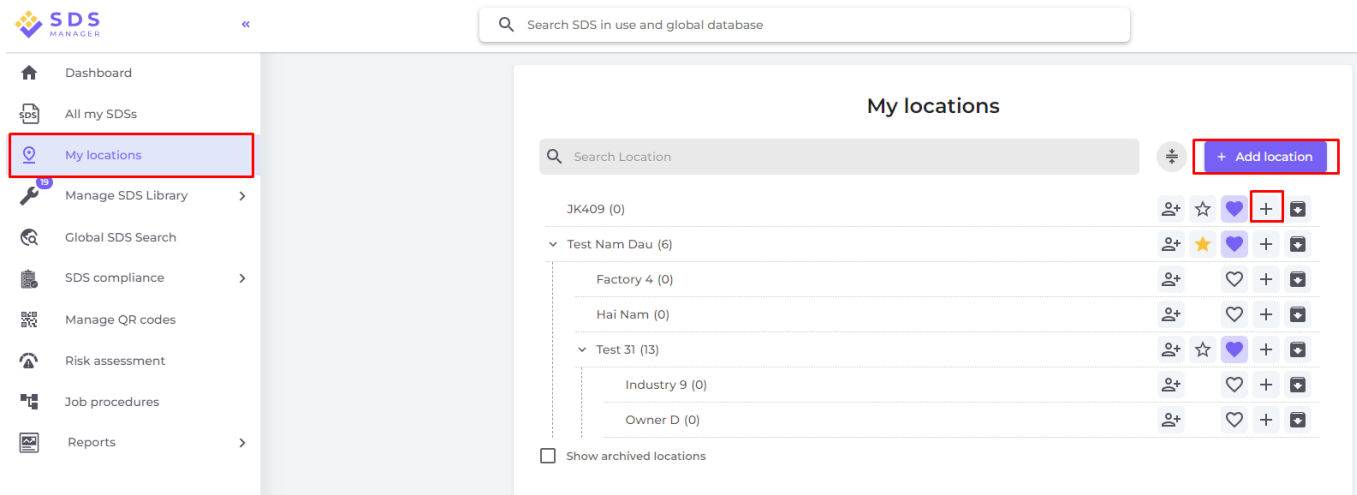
SDS MANAGER

«

Search SDS in use and global database

Dashboard

All my SDSs

My locations

19

Manage SDS Library

Global SDS Search

SDS compliance

Manage QR codes

Risk assessment

Job procedures

Reports

My locations

Search Location

+ Add location

JK409 (0)

Test Nam Dau (6)

Factory 4 (0)

Hai Nam (0)

Test 31 (13)

Industry 9 (0)

Owner D (0)

Show archived locations